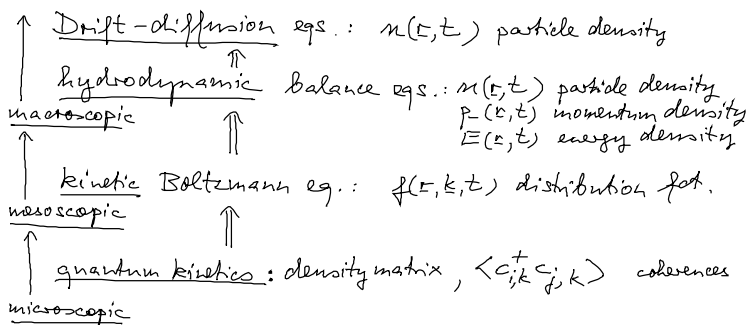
Drift-diffusion eqs.: $n(\underline{r},t)$ particle density

hydrodynamic Balance eqs.: $n(\underline{r},t)$ particle density
$\underline{p}(\underline{r},t)$ momentum density
$E(\underline{r},t)$ energy density

macroscopic

kinetic Boltzmann eq.: $f(\underline{r},\underline{k},t)$ distribution fct.

mesoscopic

quantum kinetics: density matrix, $\langle c_{i,k}^{+} c_{j,k} \rangle$ coherences

microscopic